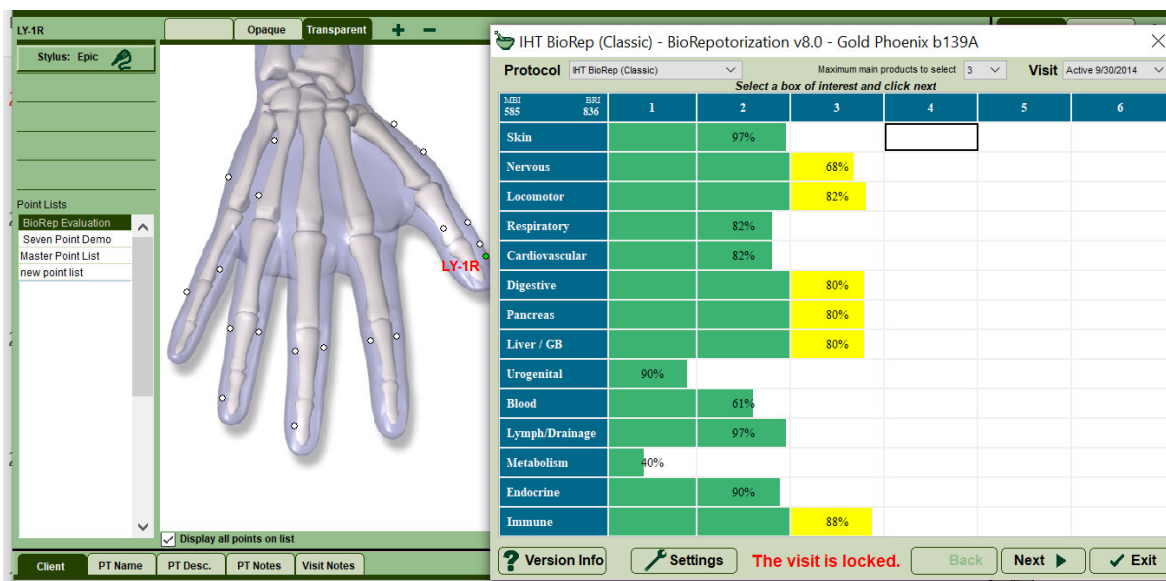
LY-1R

Opaque Transparent + −

Stylus: Epic

Point Lists
BioRep Evaluation
Seven Point Demo
Master Point List
new point list

Display all points on list

LY-1R

Client PT Name PT Desc. PT Notes Visit Notes

IHT BioRep (Classic) - BioRepotorization v8.0 - Gold Phoenix b139A

Protocol IHT BioRep (Classic) Maximum main products to select 3 Visit Active 9/30/2014

Select a box of interest and click next

| MBI 585 BRI 836 | 1 | 2 | 3 | 4 | 5 | 6 |
|---|---|---|---|---|---|---|
| Skin | | 97% | | | | |
| Nervous | | | 68% | | | |
| Locomotor | | | 82% | | | |
| Respiratory | | 82% | | | | |
| Cardiovascular | | 82% | | | | |
| Digestive | | | 80% | | | |
| Pancreas | | | 80% | | | |
| Liver / GB | | | 80% | | | |
| Urogenital | 90% | | | | | |
| Blood | | 61% | | | | |
| Lymph/Drainage | | 97% | | | | |
| Metabolism | 40% | | | | | |
| Endocrine | | 90% | | | | |
| Immune | | | 88% | | | |

Version Info Settings The visit is locked. Back Next Exit